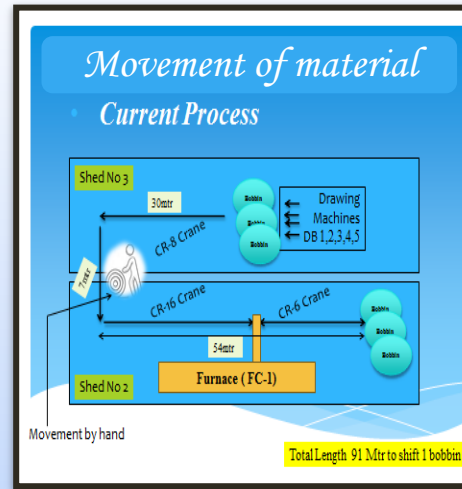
Movement of material

Current Process

Shed No 3

30mtr

CR-8 Crane

Bobbin

Bobbin

Bobbin

Drawing Machines DB 1,2,3,4,5

7mtr

CR-16 Crane

CR-6 Crane

Bobbin

Bobbin

Bobbin

54mtr

Shed No 2

Furnace ( FC-1)

Movement by hand

Total Length 91 Mtr to shift 1 bobbin